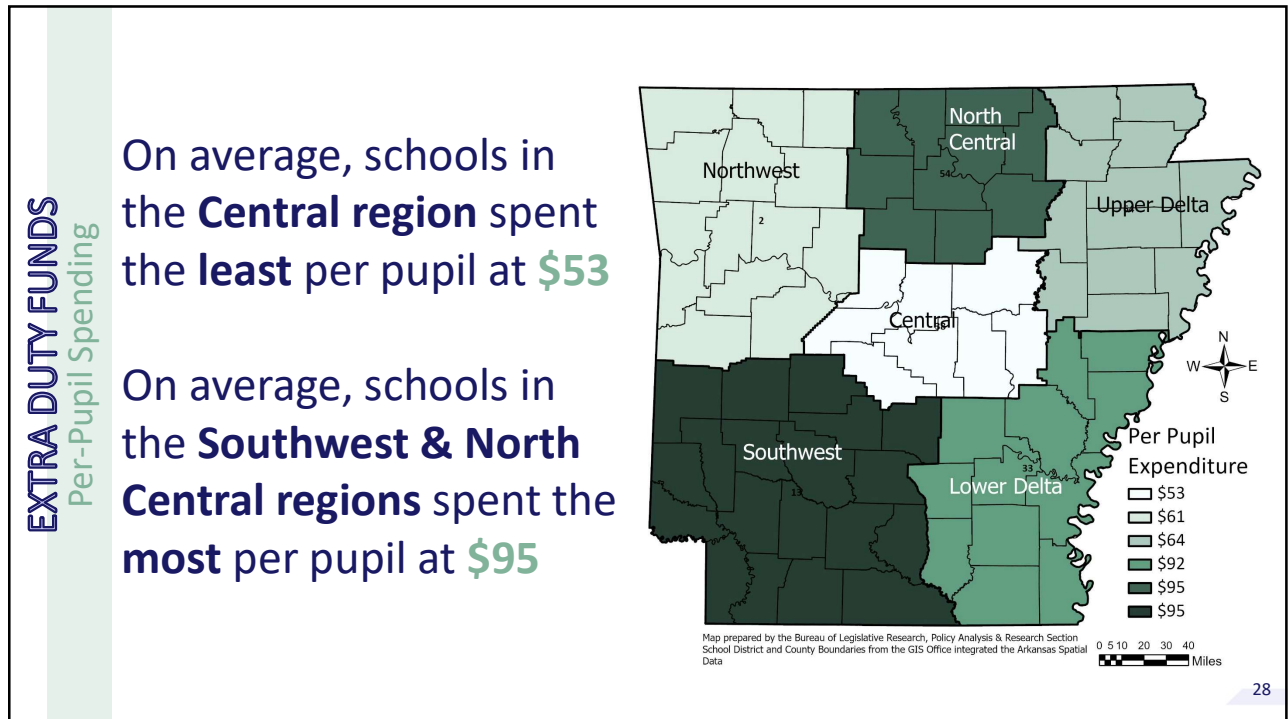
EXTRA DUTY FUNDS
Per-Pupil Spending

On average, schools in the **Central region** spent the **least** per pupil at **$53**

On average, schools in the **Southwest & North Central regions** spent the **most** per pupil at **$95**

North Central
Northwest
54
Upper Delta
2
Central
56
N
W
E
S
Southwest
33
Lower Delta
13
Per Pupil Expenditure
$53
$61
$64
$92
$95
$95

Map prepared by the Bureau of Legislative Research, Policy Analysis & Research Section
School District and County Boundaries from the GIS Office integrated the Arkansas Spatial Data

0 5 10 20 30 40
Miles

28